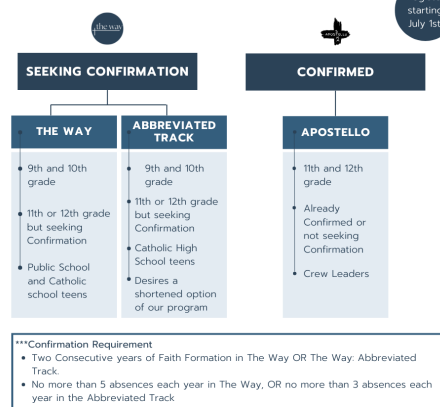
starting July 1st

the way

APOSTELLO

SEEKING CONFIRMATION

CONFIRMED

THE WAY

- 9th and 10th grade
- 11th or 12th grade but seeking Confirmation
- Public School and Catholic school teens

ABBREVIATED TRACK

- 9th and 10th grade
- 11th or 12th grade but seeking Confirmation
- Catholic High School teens
- Desires a shortened option of our program

APOSTELLO

- 11th and 12th grade
- Already Confirmed or not seeking Confirmation
- Crew Leaders

***Confirmation Requirement
- Two Consecutive years of Faith Formation in The Way OR The Way: Abbreviated Track.
- No more than 5 absences each year in The Way, OR no more than 3 absences each year in the Abbreviated Track